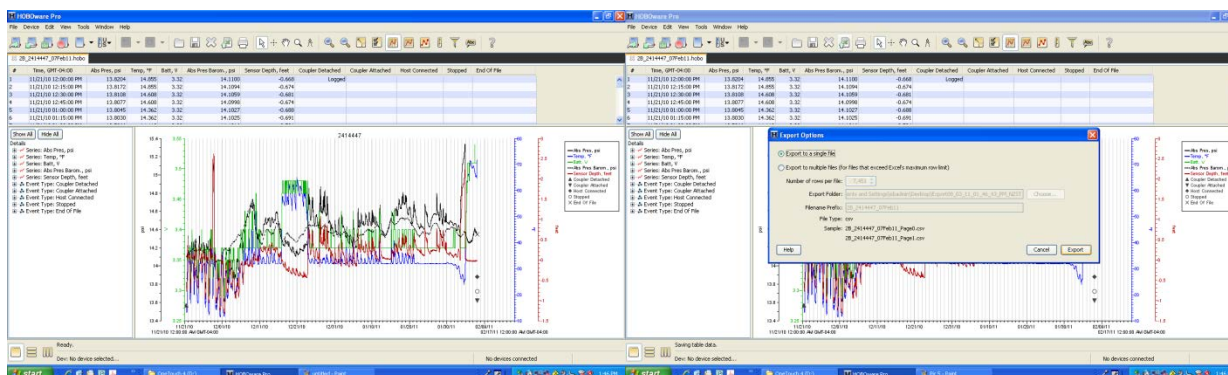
HOBOware Pro
File Device Edit View Tools Window Help
2B_2414447_07Feb11.hobo

| # | Time, GMT-04:00 | Abs Pres, psi | Temp, °F | Batt, V | Abs Pres Barom., psi | Sensor Depth, feet | Coupler Detached | Coupler Attached | Host Connected | Stopped | End Of File |
|---|---|---|---|---|---|---|---|---|---|---|---|
| 1 | 11/21/10 12:00:00 PM | 13.8204 | 14.855 | 3.32 | 14.1100 | -0.668 | Logged | | | | |
| 2 | 11/21/10 12:15:00 PM | 13.8172 | 14.855 | 3.32 | 14.1094 | -0.674 | | | | | |
| 3 | 11/21/10 12:30:00 PM | 13.8108 | 14.608 | 3.32 | 14.1059 | -0.681 | | | | | |
| 4 | 11/21/10 12:45:00 PM | 13.8077 | 14.608 | 3.32 | 14.0998 | -0.674 | | | | | |
| 5 | 11/21/10 01:00:00 PM | 13.8045 | 14.362 | 3.32 | 14.1027 | -0.688 | | | | | |
| 6 | 11/21/10 01:15:00 PM | 13.8030 | 14.362 | 3.32 | 14.1025 | -0.691 | | | | | |

Show All | Hide All
Details
Series: Abs Pres, psi
Series: Temp, °F
Series: Batt, V
Series: Abs Pres Barom., psi
Series: Sensor Depth, feet
Event Type: Coupler Detached
Event Type: Coupler Attached
Event Type: Host Connected
Event Type: Stopped
Event Type: End Of File

2414447

Abs Pres, psi
Temp, °F
Batt, V
Abs Pres Barom., psi
Sensor Depth, feet
Coupler Detached
Coupler Attached
Host Connected
Stopped
End Of File

11/21/10 12/01/10 12/11/10 12/21/10 12/31/10 01/10/11 01/20/11 01/30/11 02/09/11
11/21/10 12:00:00 PM GMT-04:00    02/11/11 12:00:00 AM GMT-04:00

Ready.
Dev: No device selected...
No devices connected

Export Options
Export to a single file
Export to multiple files (for files that exceed Excel's maximum row limit)
Number of rows per file: 65,000
Export Folder: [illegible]
Choose...
Filename Prefix: 2B_2414447_07Feb11
File Type: csv
Sample: 2B_2414447_07Feb11_Page0.csv
2B_2414447_07Feb11_Page1.csv
Help
Cancel
Export

Saving table data.
Dev: No device selected...
No devices connected

start
HOBOware Pro
untitled - Paint